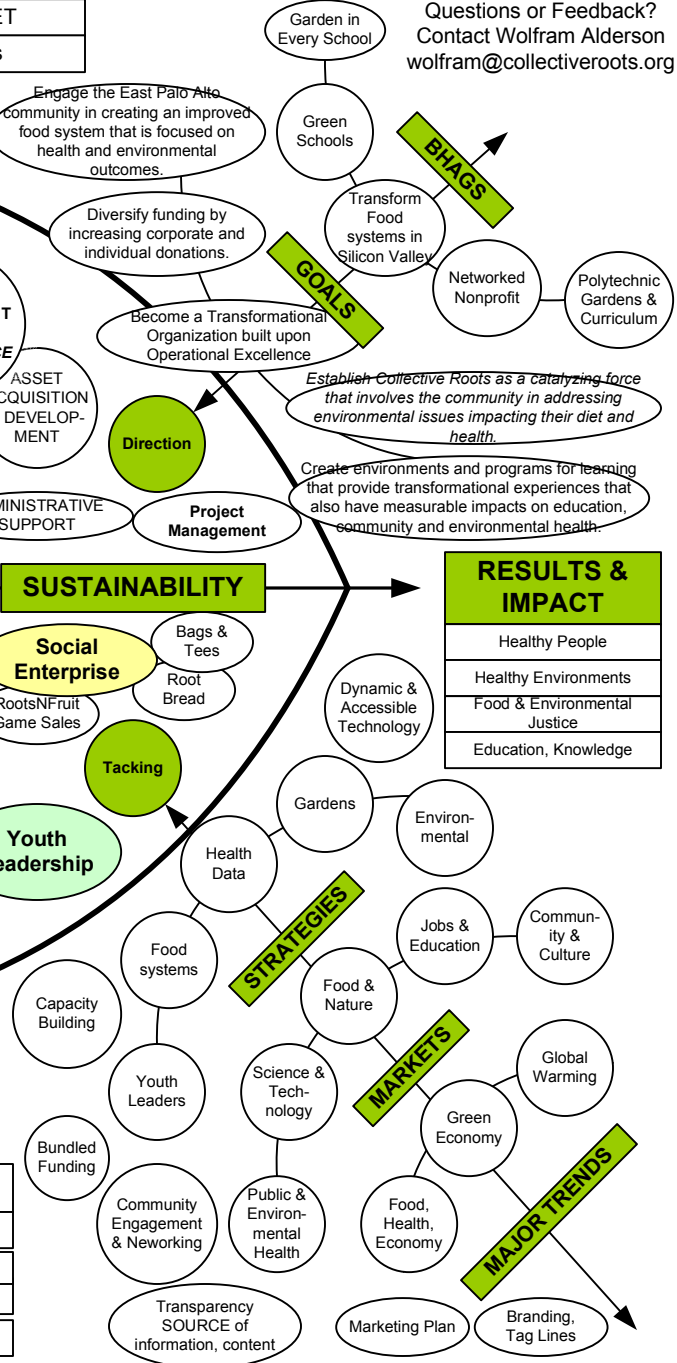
ET

S

Garden in Every School

Questions or Feedback? Contact Wolfram Alderson wolfram@collectiveroots.org

Engage the East Palo Alto community in creating an improved food system that is focused on health and environmental outcomes.

Green Schools

BHAGS

Transform Food systems in Silicon Valley

Diversify funding by increasing corporate and individual donations.

GOALS

Networked Nonprofit

Polytechnic Gardens & Curriculum

T

CE

Become a Transformational Organization built upon Operational Excellence

ASSET CQUISITION DEVELOP-MENT

Establish Collective Roots as a catalyzing force that involves the community in addressing environmental issues impacting their diet and health.

Direction

Create environments and programs for learning that provide transformational experiences that also have measurable impacts on education, community and environmental health.

MINISTRATIVE SUPPORT

Project Management

SUSTAINABILITY

RESULTS & IMPACT

| Healthy People |
|---|
| Healthy Environments |
| Food & Environmental Justice |
| Education, Knowledge |

Social Enterprise

Bags & Tees

Root Bread

RootsNFruit Game Sales

Dynamic & Accessible Technology

Tacking

Gardens

Environ-mental

Youth eadership

Health Data

STRATEGIES

Jobs & Education

Commun-ity & Culture

Food systems

Food & Nature

Capacity Building

MARKETS

Global Warming

Youth Leaders

Science & Tech-nology

Green Economy

Bundled Funding

MAJOR TRENDS

Community Engagement & Neworking

Public & Environ-mental Health

Food, Health, Economy

Transparency SOURCE of information, content

Marketing Plan

Branding, Tag Lines